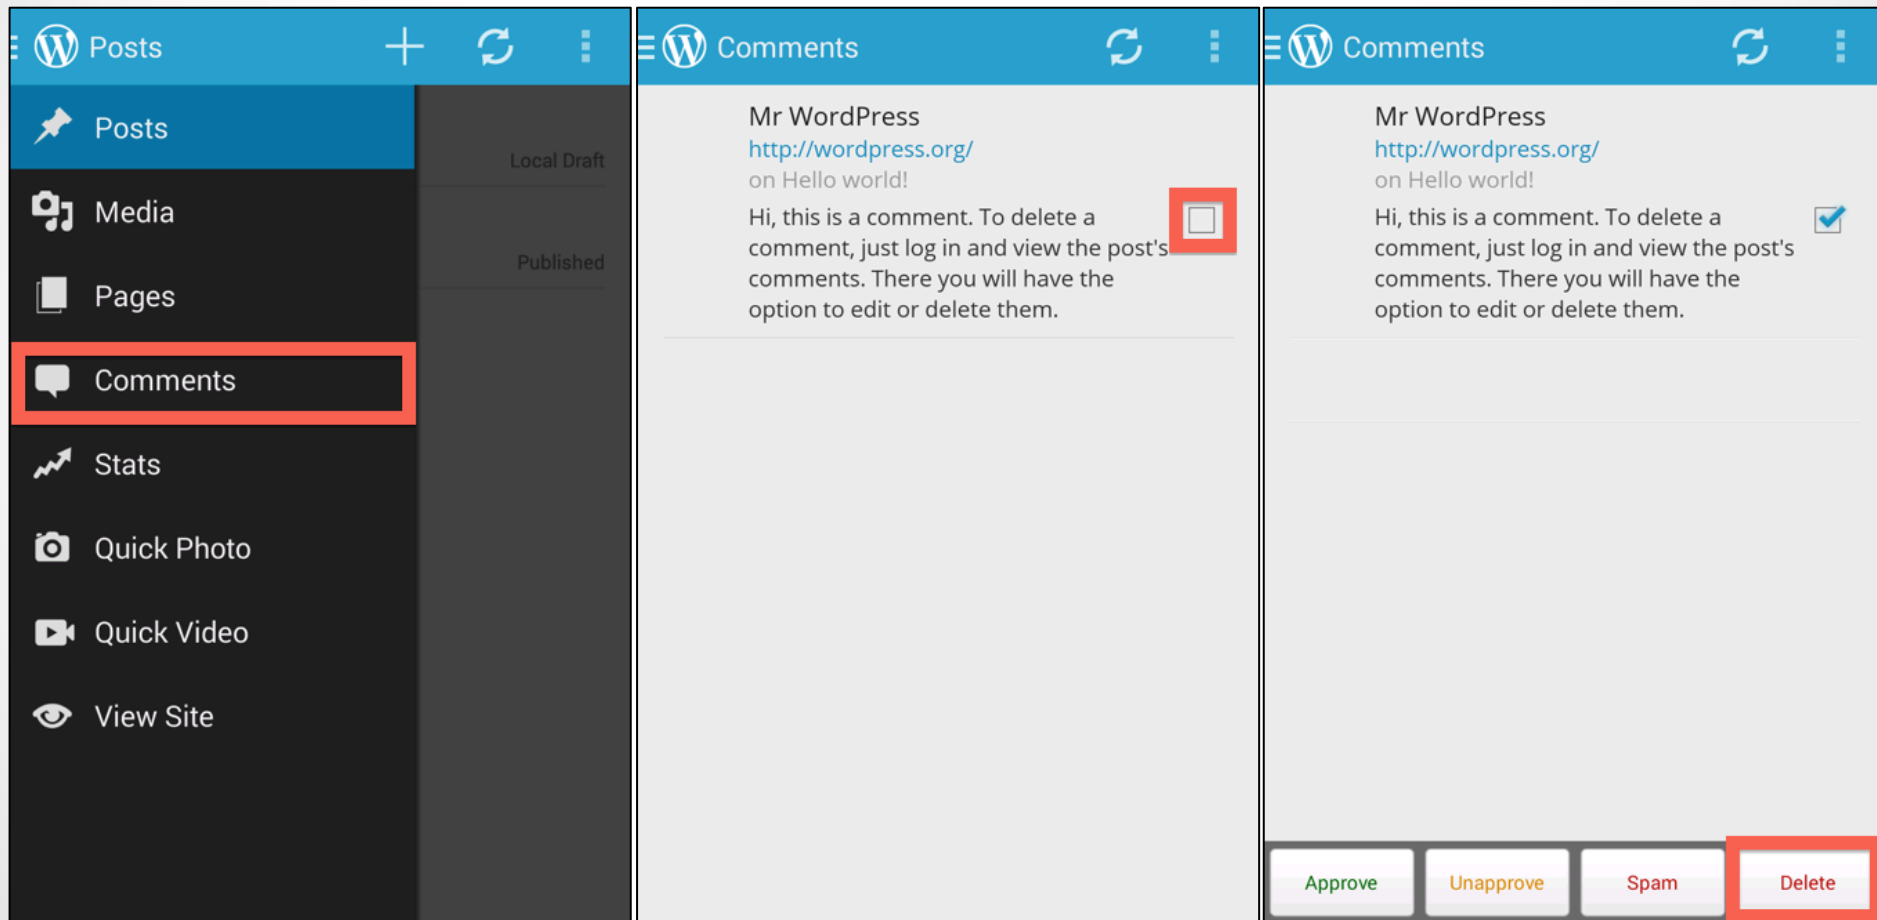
Posts

Posts

Media

Pages

Comments

Stats

Quick Photo

Quick Video

View Site

Local Draft

Published

Comments

Mr WordPress
http://wordpress.org/
on Hello world!
Hi, this is a comment. To delete a comment, just log in and view the post's comments. There you will have the option to edit or delete them.

Comments

Mr WordPress
http://wordpress.org/
on Hello world!
Hi, this is a comment. To delete a comment, just log in and view the post's comments. There you will have the option to edit or delete them.

Approve

Unapprove

Spam

Delete